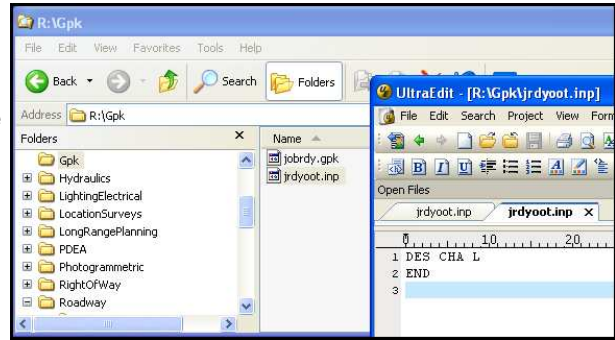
R:\Gpk

File Edit View Favorites Tools Help

Back Search Folders

Address R:\Gpk

Folders ×

Gpk
Hydraulics
LightingElectrical
LocationSurveys
LongRangePlanning
PDEA
Photogrammetric
RightOfWay
Roadway

Name

jobrdy.gpk
jrdyoot.inp

UltraEdit - [R:\Gpk\jrdyoot.inp]

File Edit Search Project View Form

Open Files

jrdyoot.inp jrdyoot.inp ×

0 10 20

1 DES CHA L
2 END
3